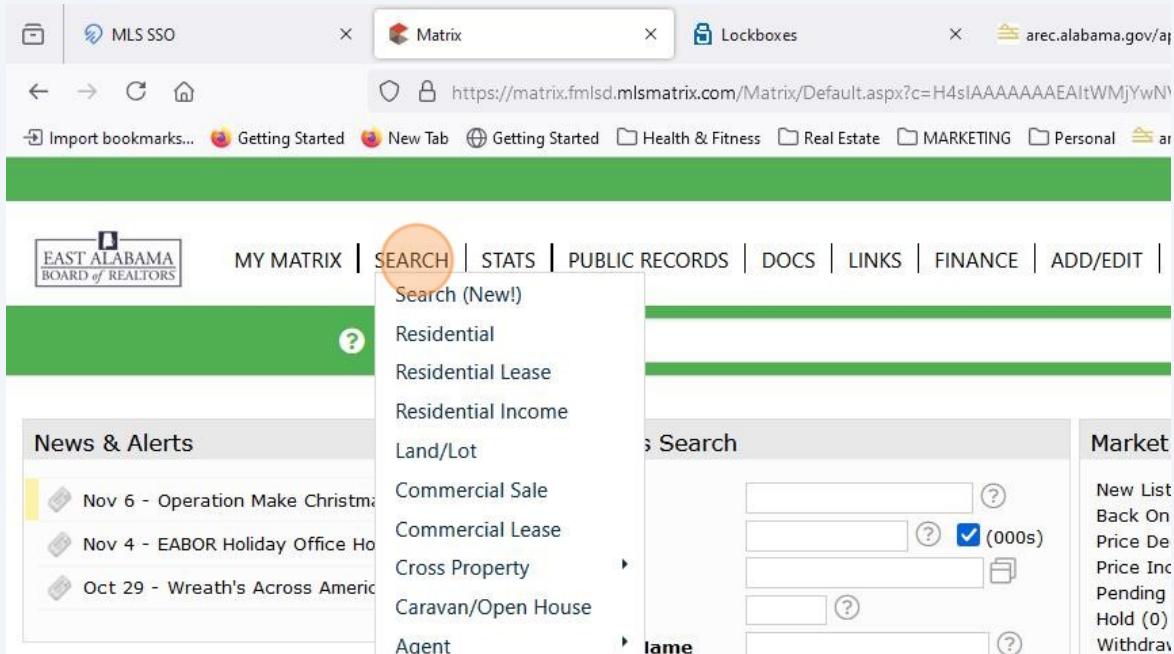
MLS SSO ×
Matrix ×
Lockboxes ×
arec.alabama.gov/a

https://matrix.fmlsd.mlsmatrix.com/Matrix/Default.aspx?c=H4sIAAAAAAAEAItWMjYwN

Import bookmarks... Getting Started New Tab Getting Started Health & Fitness Real Estate MARKETING Personal a

EAST ALABAMA BOARD of REALTORS

MY MATRIX | SEARCH | STATS | PUBLIC RECORDS | DOCS | LINKS | FINANCE | ADD/EDIT |

Search (New!)
Residential
Residential Lease
Residential Income
Land/Lot
Commercial Sale
Commercial Lease
Cross Property
Caravan/Open House
Agent

News & Alerts

Nov 6 - Operation Make Christm
Nov 4 - EABOR Holiday Office Ho
Oct 29 - Wreath's Across Americ

s Search

(000s)

lame

Market

New List
Back On
Price De
Price Inc
Pending
Hold (0)
Withdra